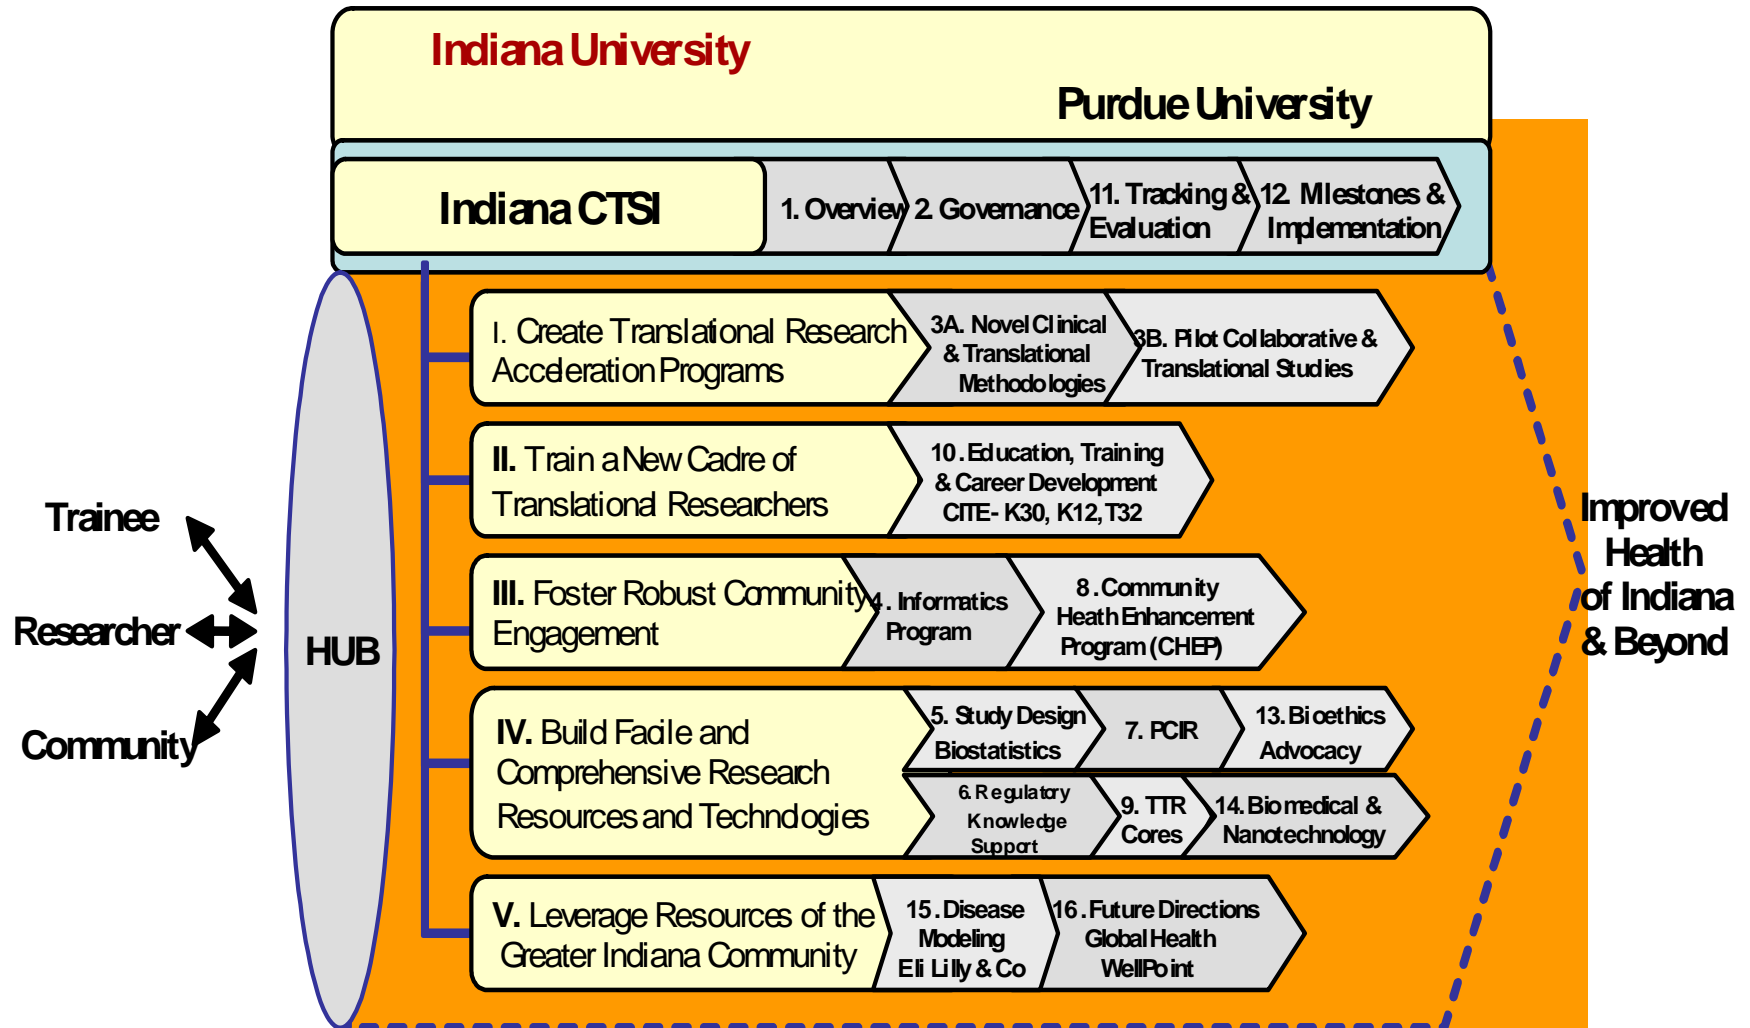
Indiana University

Purdue University

Indiana CTSI

1. Overview

2. Governance

11. Tracking & Evaluation

12. Milestones & Implementation

Trainee

Researcher

Community

HUB

I. Create Translational Research Acceleration Programs

3A. Novel Clinical & Translational Methodologies

3B. Pilot Collaborative & Translational Studies

II. Train a New Cadre of Translational Researchers

10. Education, Training & Career Development CITE- K30, K12, T32

III. Foster Robust Community Engagement

4. Informatics Program

8. Community Heath Enhancement Program (CHEP)

IV. Build Facile and Comprehensive Research Resources and Technologies

5. Study Design Biostatistics

7. PCIR

13. Bioethics Advocacy

6. Regulatory Knowledge Support

9. TTR Cores

14. Biomedical & Nanotechnology

V. Leverage Resources of the Greater Indiana Community

15. Disease Modeling Eli Lilly & Co

16. Future Directions Global Health WellPoint

Improved Health of Indiana & Beyond